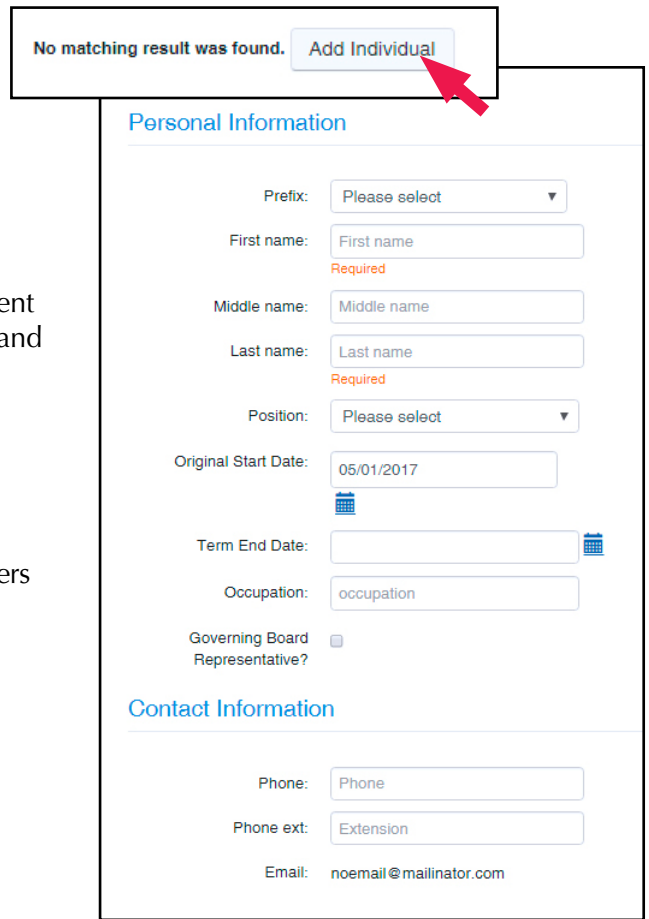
ent
and

ers

No matching result was found. Add Individual

Personal Information

Prefix: Please select

First name: First name
Required

Middle name: Middle name

Last name: Last name
Required

Position: Please select

Original Start Date: 05/01/2017

Term End Date:

Occupation: occupation

Governing Board Representative?

Contact Information

Phone: Phone

Phone ext: Extension

Email: noemail@mailinator.com